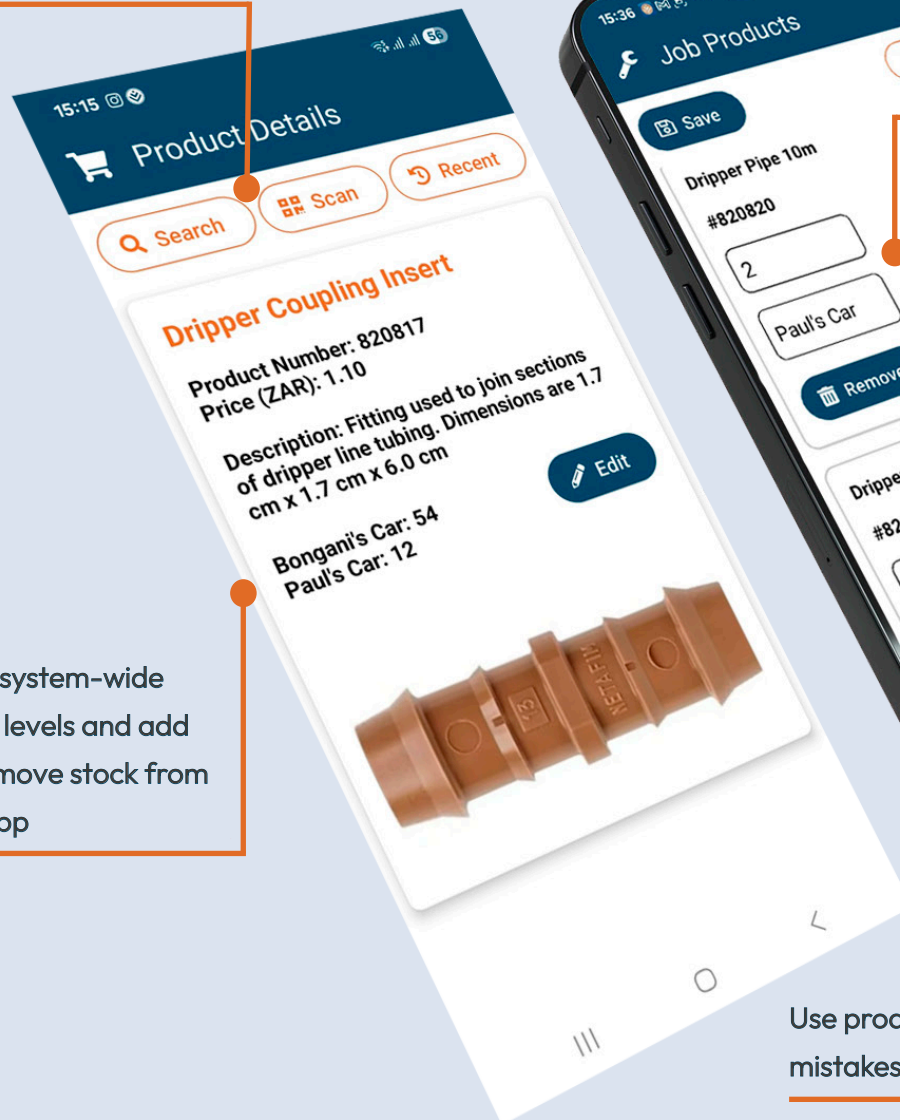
15:15

Product Details

Search

Scan

Recent

Dripper Coupling Insert

Product Number: 820817
Price (ZAR): 1.10

Description: Fitting used to join sections of dripper line tubing. Dimensions are 1.7 cm x 1.7 cm x 6.0 cm

Edit

Bongani's Car: 54
Paul's Car: 12

NETAFIM

13

system-wide levels and add move stock from op

15:36

Job Products

Save

Dripper Pipe 10m

#820820

2

Paul's Car

Remove

Drippe

#82

Use proc mistakes